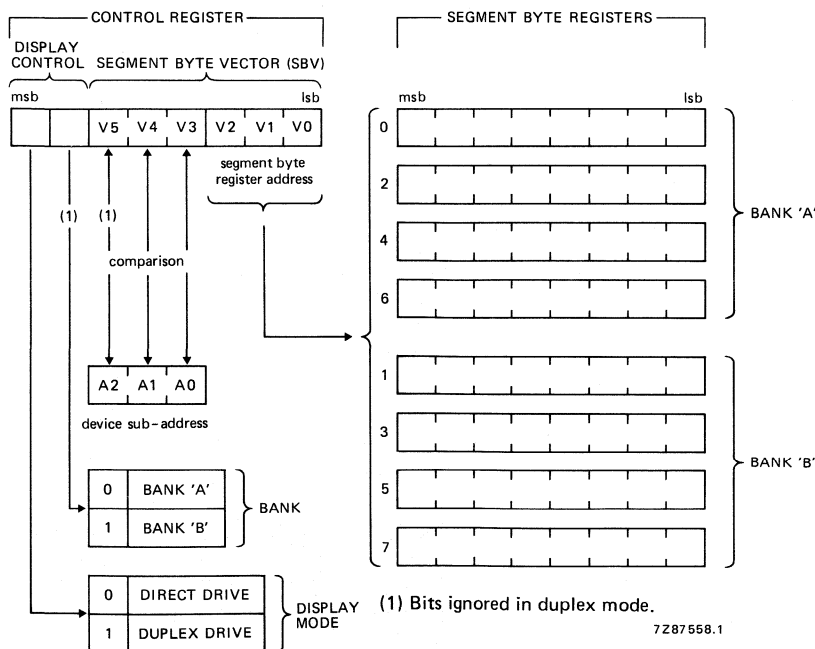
CONTROL REGISTER

DISPLAY CONTROL

SEGMENT BYTE VECTOR (SBV)

msb

lsb

V5 V4 V3 V2 V1 V0

segment byte register address

(1)

(1)

comparison

A2 A1 A0

device sub-address

| 0 | BANK 'A' |
|---|---|
| 1 | BANK 'B' |

BANK

| 0 | DIRECT DRIVE |
|---|---|
| 1 | DUPLEX DRIVE |

DISPLAY MODE

SEGMENT BYTE REGISTERS

msb

lsb

0

2

4

6

BANK 'A'

1

3

5

7

BANK 'B'

(1) Bits ignored in duplex mode.

7Z87558.1